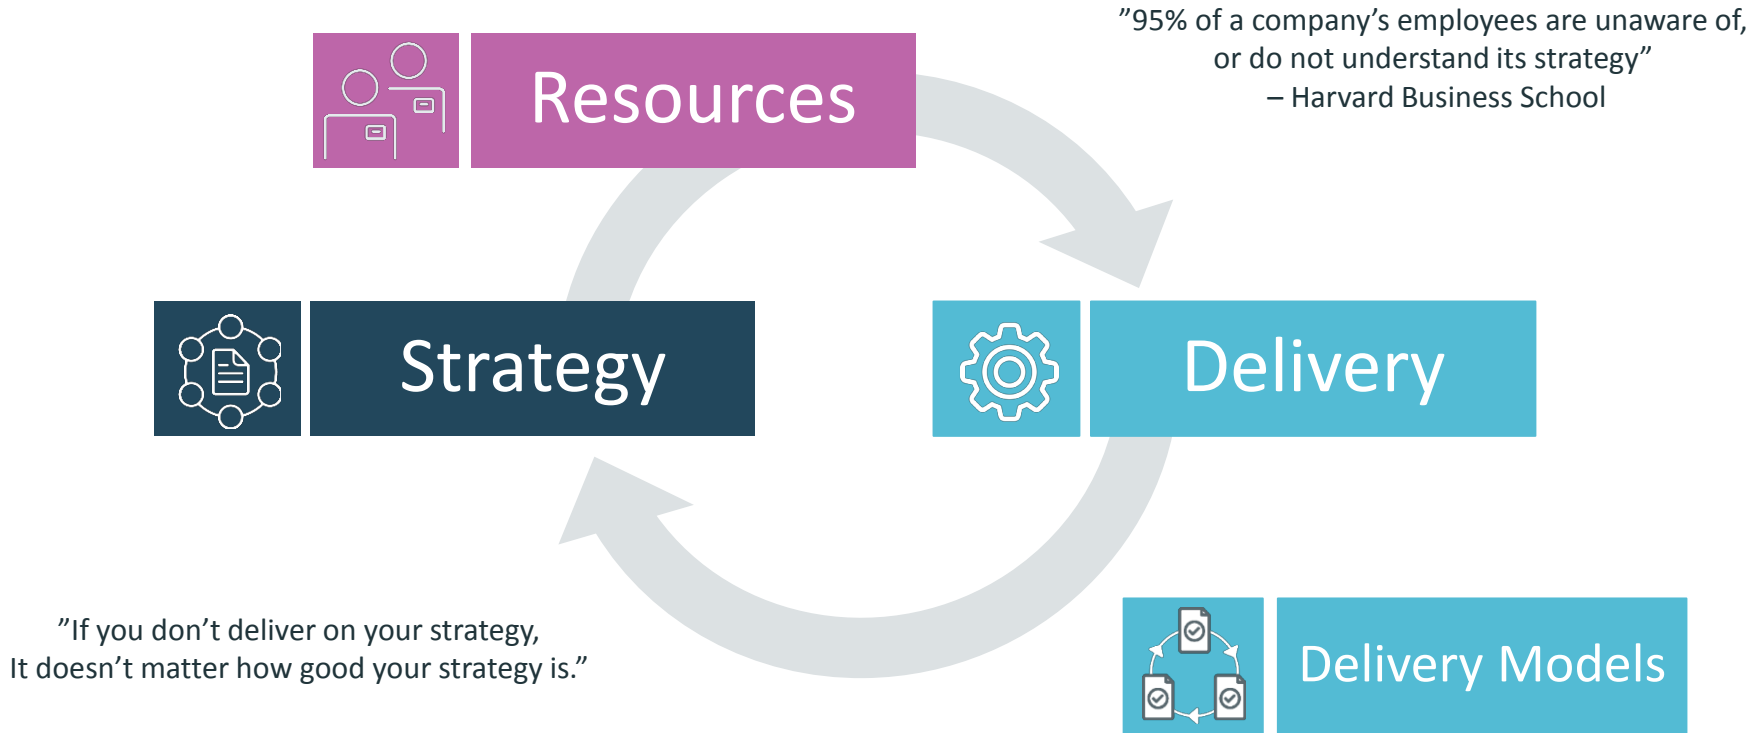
Resources

”95% of a company’s employees are unaware of, or do not understand its strategy”
– Harvard Business School

Strategy

Delivery

”If you don’t deliver on your strategy,
It doesn’t matter how good your strategy is.”

Delivery Models